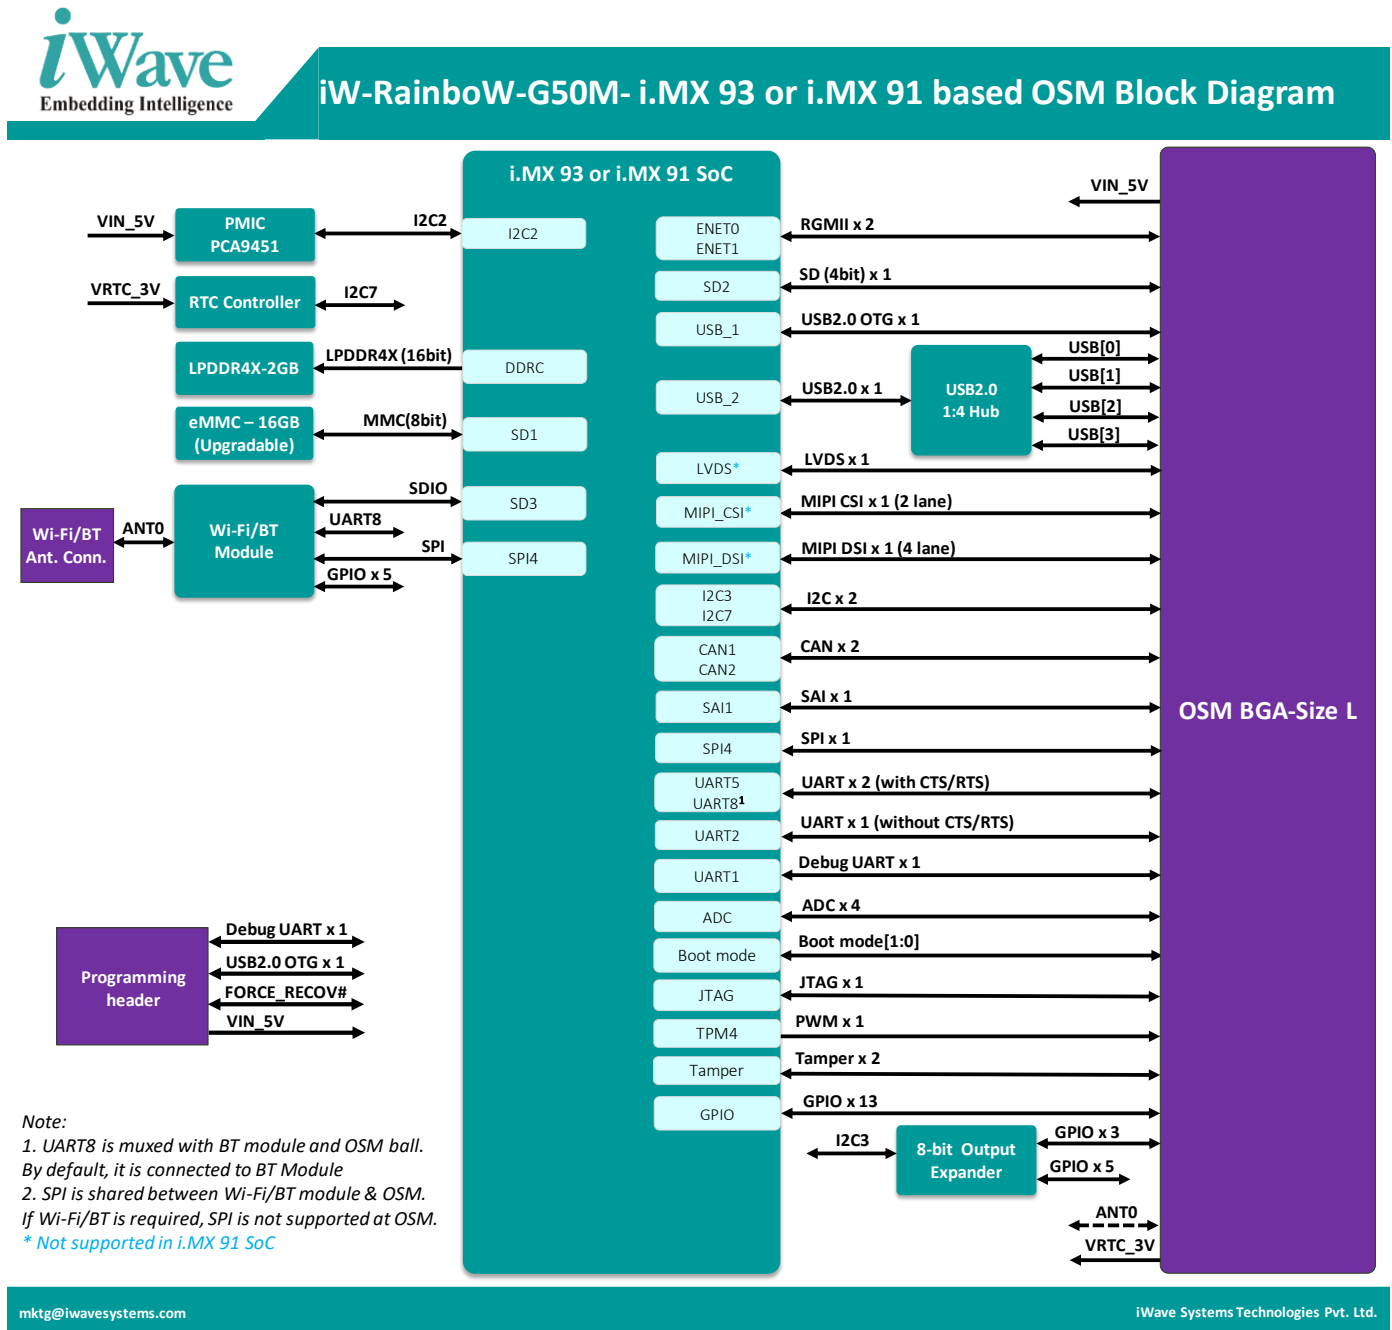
iWave
Embedding Intelligence

iW-RainboW-G50M- i.MX 93 or i.MX 91 based OSM Block Diagram

i.MX 93 or i.MX 91 SoC

VIN_5V
PMIC
PCA9451
I2C2
I2C2

VRTC_3V
RTC Controller
I2C7

LPDDR4X-2GB
LPDDR4X (16bit)
DDRC

eMMC – 16GB
(Upgradable)
MMC(8bit)
SD1

Wi-Fi/BT
Ant. Conn.
ANT0
Wi-Fi/BT
Module
SDIO
SD3
UART8
SPI
SPI4
GPIO x 5

ENET0
ENET1
RGMII x 2
SD2
SD (4bit) x 1
USB_1
USB2.0 OTG x 1
USB_2
USB2.0 x 1
USB2.0
1:4 Hub
USB[0]
USB[1]
USB[2]
USB[3]
LVDS*
LVDS x 1
MIPI_CSI*
MIPI CSI x 1 (2 lane)
MIPI_DSI*
MIPI DSI x 1 (4 lane)
I2C3
I2C7
I2C x 2
CAN1
CAN2
CAN x 2
SAI1
SAI x 1
SPI4
SPI x 1
UART5
UART8$^1$
UART x 2 (with CTS/RTS)
UART2
UART x 1 (without CTS/RTS)
UART1
Debug UART x 1
ADC
ADC x 4
Boot mode
Boot mode[1:0]
JTAG
JTAG x 1
TPM4
PWM x 1
Tamper
Tamper x 2
GPIO
GPIO x 13
I2C3
8-bit Output
Expander
GPIO x 3
GPIO x 5
ANT0
VRTC_3V
VIN_5V

OSM BGA-Size L

Programming
header
Debug UART x 1
USB2.0 OTG x 1
FORCE_RECOV#
VIN_5V

Note:
1. UART8 is muxed with BT module and OSM ball. By default, it is connected to BT Module
2. SPI is shared between Wi-Fi/BT module & OSM. If Wi-Fi/BT is required, SPI is not supported at OSM.
* Not supported in i.MX 91 SoC

mktg@iwavesystems.com
iWave Systems Technologies Pvt. Ltd.